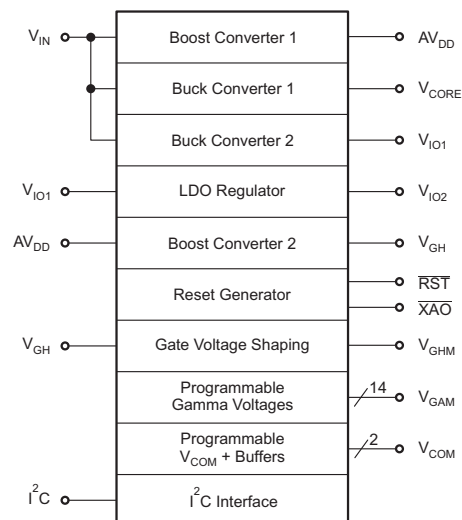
$V_{IN}$

Boost Converter 1

$AV_{DD}$

Buck Converter 1

$V_{CORE}$

Buck Converter 2

$V_{IO1}$

$V_{IO1}$

LDO Regulator

$V_{IO2}$

$AV_{DD}$

Boost Converter 2

$V_{GH}$

Reset Generator

$\overline{RST}$

$\overline{XAO}$

$V_{GH}$

Gate Voltage Shaping

$V_{GHM}$

Programmable Gamma Voltages

14

$V_{GAM}$

Programmable $V_{COM}$ + Buffers

2

$V_{COM}$

$I^2C$

$I^2C$ Interface